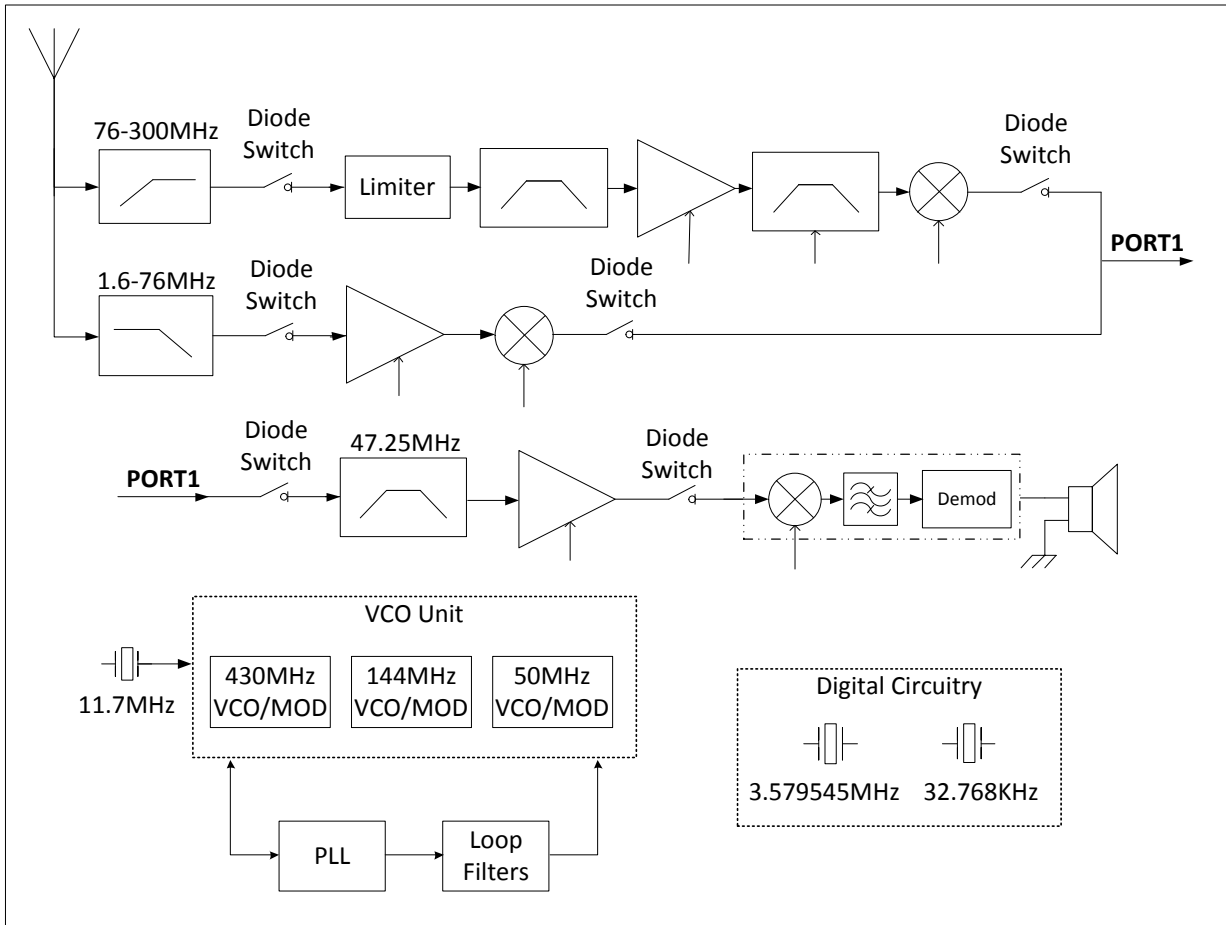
76-300MHz

Diode Switch

Limiter

Diode Switch

PORT1

1.6-76MHz

Diode Switch

Diode Switch

Diode Switch

47.25MHz

Diode Switch

PORT1

Demod

VCO Unit

11.7MHz

430MHz VCO/MOD

144MHz VCO/MOD

50MHz VCO/MOD

Digital Circuitry

3.579545MHz

32.768KHz

PLL

Loop Filters